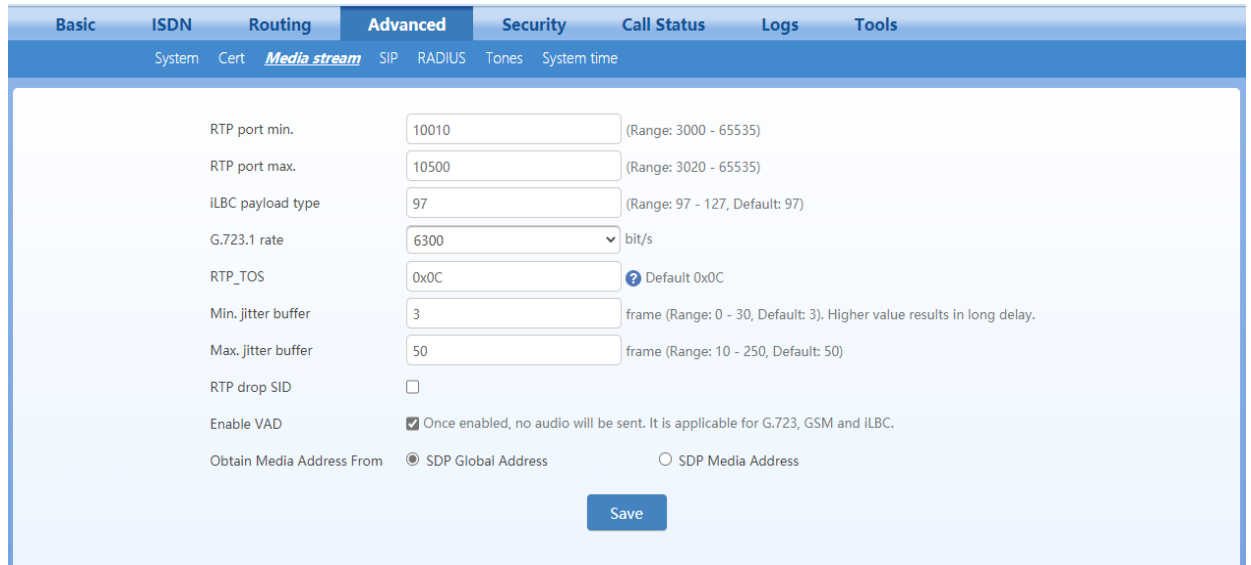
Basic ISDN Routing Advanced Security Call Status Logs Tools

System Cert Media stream SIP RADIUS Tones System time

RTP port min. 10010 (Range: 3000 - 65535)

RTP port max. 10500 (Range: 3020 - 65535)

iLBC payload type 97 (Range: 97 - 127, Default: 97)

G.723.1 rate 6300 bit/s

RTP_TOS 0x0C Default 0x0C

Min. jitter buffer 3 frame (Range: 0 - 30, Default: 3). Higher value results in long delay.

Max. jitter buffer 50 frame (Range: 10 - 250, Default: 50)

RTP drop SID

Enable VAD Once enabled, no audio will be sent. It is applicable for G.723, GSM and iLBC.

Obtain Media Address From SDP Global Address SDP Media Address

Save